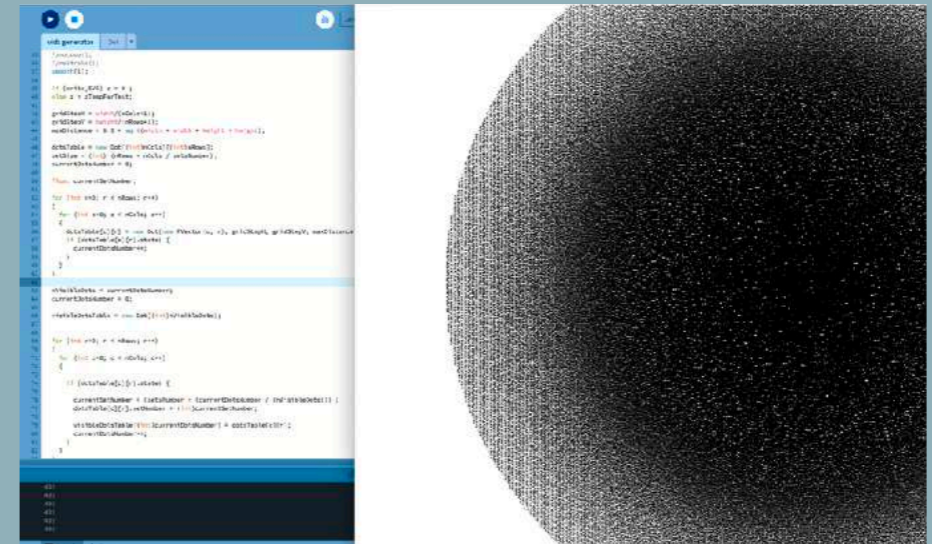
dots generator

noSmooth();
noStroke();
smooth();

if (nrDots_EVS) z = 0;
else z = zTempForTest;

gridSizeX = width/(nCols);
gridSizeY = height/(nRows);
maxDistance = 0.5 * sq (width * width + height * height);

dotsTable = new Dot[int(nCols)][int(nRows)];
dotSize = (int) (nRows * nCols / dotsNumber);
currentDotsNumber = 0;

float currentDotNumber;

for (int r=0; r < nRows; r++)
{
for (int c=0; c < nCols; c++)
{
dotsTable[c][r] = new Dot(new PVector(c, r), gridSizeX, gridSizeY, maxDistance
if (dotsTable[c][r].state) {
currentDotsNumber++;
}
}
}

visibleDots = currentDotsNumber;
currentDotsNumber = 0;

visibleDotsTable = new Dot[int(visibleDots)];

for (int r=0; r < nRows; r++)
{
for (int c=0; c < nCols; c++)
{

if (dotsTable[c][r].state) {

currentDotNumber = (dotsNumber * (currentDotsNumber / (visibleDots))) ;
dotsTable[c][r].setNumber = (int)currentDotNumber;

visibleDotsTable[(int)currentDotsNumber] = dotsTable[c][r];
currentDotsNumber++;
}
}